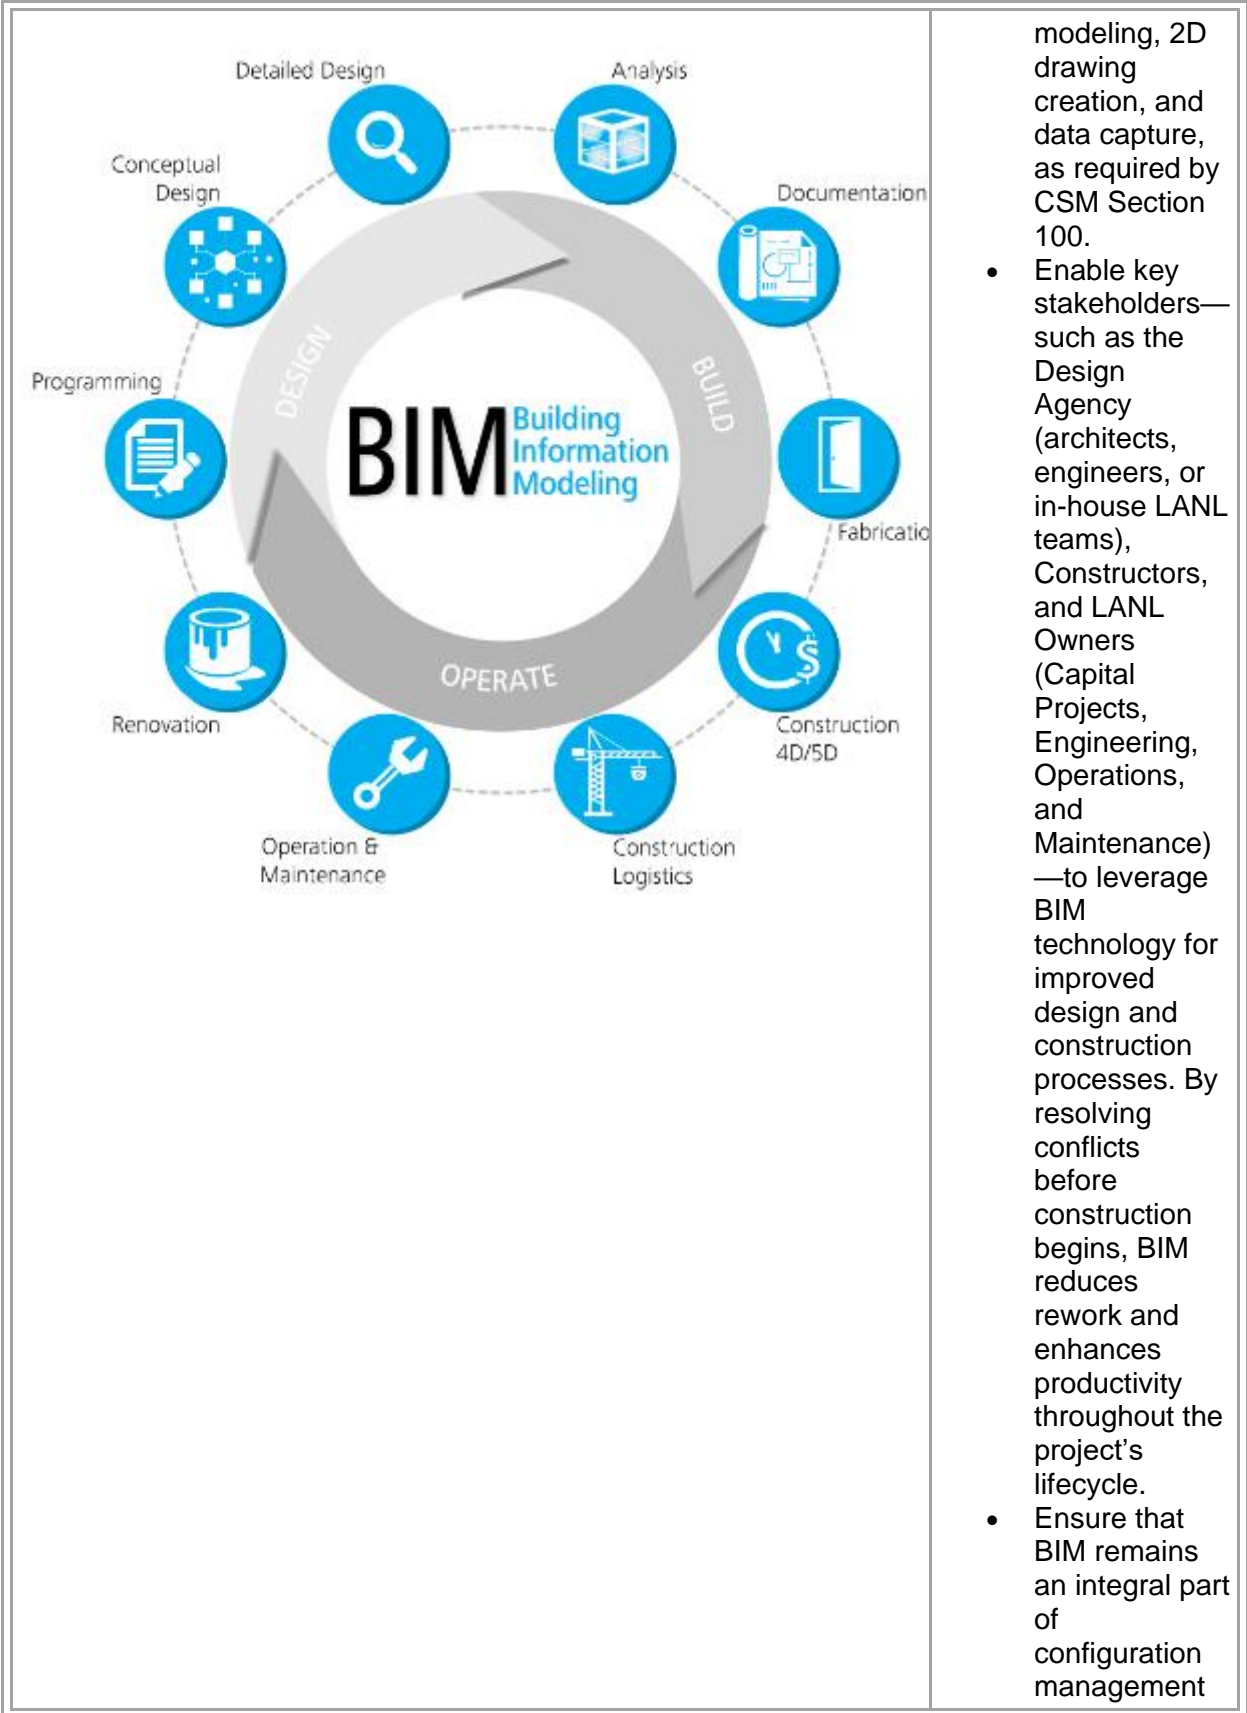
| | |
|---|---|
| Detailed Design<br>Analysis<br>Conceptual Design<br>Documentation<br>DESIGN<br>BUILD<br>Programming<br>BIM Building Information Modeling<br>Fabricatio<br>OPERATE<br>Renovation<br>Construction 4D/5D<br>Operation & Maintenance<br>Construction Logistics | modeling, 2D drawing creation, and data capture, as required by CSM Section 100.<br>• Enable key stakeholders—such as the Design Agency (architects, engineers, or in-house LANL teams), Constructors, and LANL Owners (Capital Projects, Engineering, Operations, and Maintenance)—to leverage BIM technology for improved design and construction processes. By resolving conflicts before construction begins, BIM reduces rework and enhances productivity throughout the project's lifecycle.<br>• Ensure that BIM remains an integral part of configuration management |